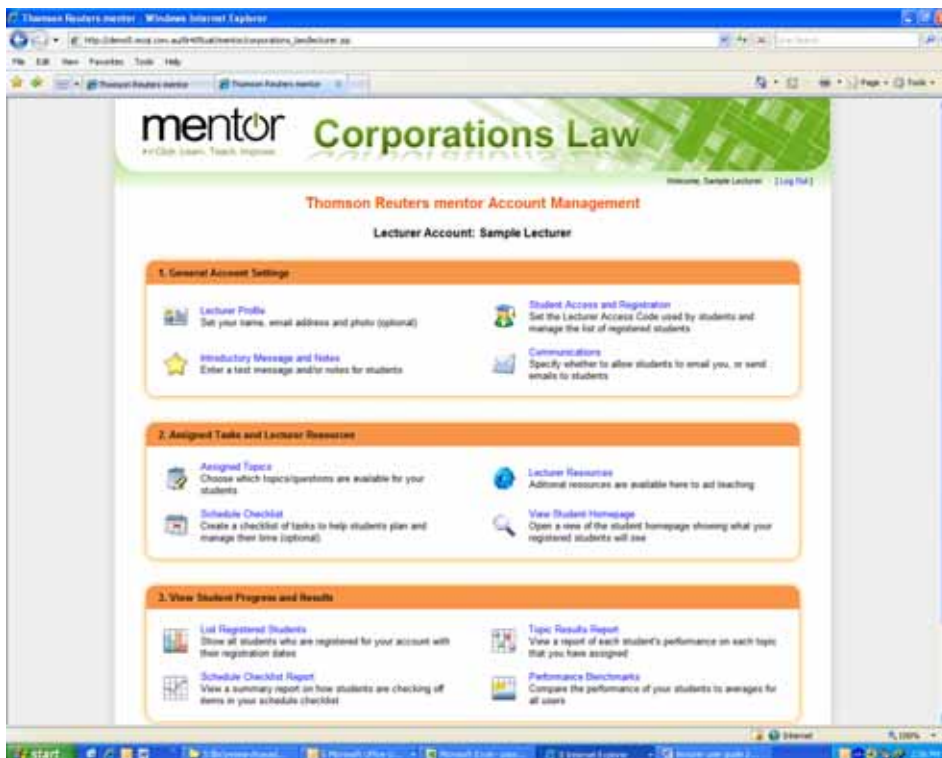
Thomson Reuters mentor - Windows Internet Explorer

File Edit View Favorites Tools Help

Thomson Reuters mentor

Thomson Reuters mentor

mentor

Click. Learn. Teach. Improve.

Corporations Law

Welcome, Sample Lecturer [Log Out]

Thomson Reuters mentor Account Management

Lecturer Account: Sample Lecturer

1. General Account Settings

Lecturer Profile
Set your name, email address and photo (optional)

Student Access and Registration
Set the Lecturer Access Code used by students and manage the list of registered students

Introductory Message and Notes
Enter a text message and/or notes for students

Communications
Specify whether to allow students to email you, or send emails to students

2. Assigned Tasks and Lecturer Resources

Assigned Topics
Choose which topics/questions are available for your students

Lecturer Resources
Aditional resources are available here to aid teaching

Schedule Checklist
Create a checklist of tasks to help students plan and manage their time (optional)

View Student Homepage
Open a view of the student homepage showing what your registered students will see

3. View Student Progress and Results

List Registered Students
Show all students who are registered for your account with their registration dates

Topic Results Report
View a report of each student's performance on each topic that you have assigned

Schedule Checklist Report
View a summary report on how students are checking off items in your schedule checklist

Performance Benchmarks
Compare the performance of your students to averages for all users

Internet

100%

start